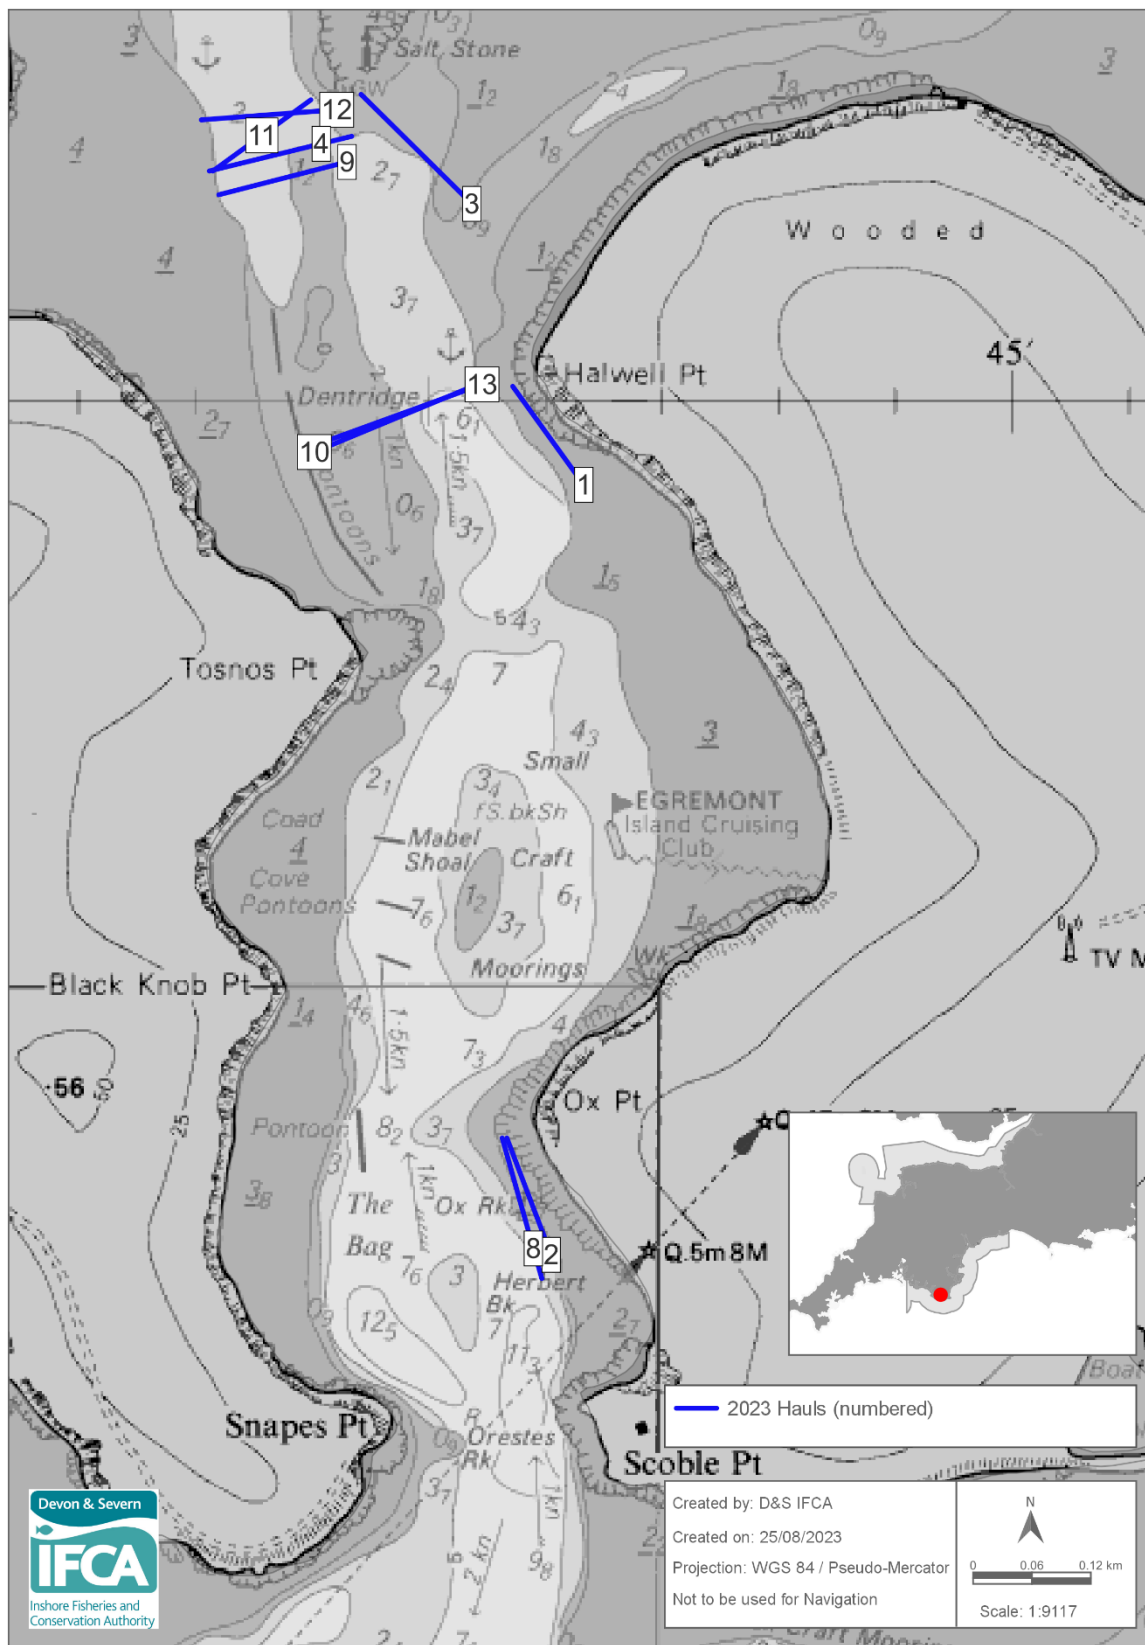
Salt Stone

12

11

4

9

3

Wooded

45′

Halwell Pt

13

Dentridge

10

1

Pontoons

Tosnos Pt

Small

EGREMONT

Island Cruising Club

Coad Cove Pontoons

Mabel Shoal

Craft

Moorings

Black Knob Pt

TV M

56

Ox Pt

Pontoon

The Bag

Ox Rk

8

2

Q.5m8M

Herbert Bk

Snapes Pt

Orestes Rk

Scoble Pt

2023 Hauls (numbered)

Devon & Severn

IFCA

Inshore Fisheries and Conservation Authority

Created by: D&S IFCA

Created on: 25/08/2023

Projection: WGS 84 / Pseudo-Mercator

Not to be used for Navigation

N

0 0.06 0.12 km

Scale: 1:9117